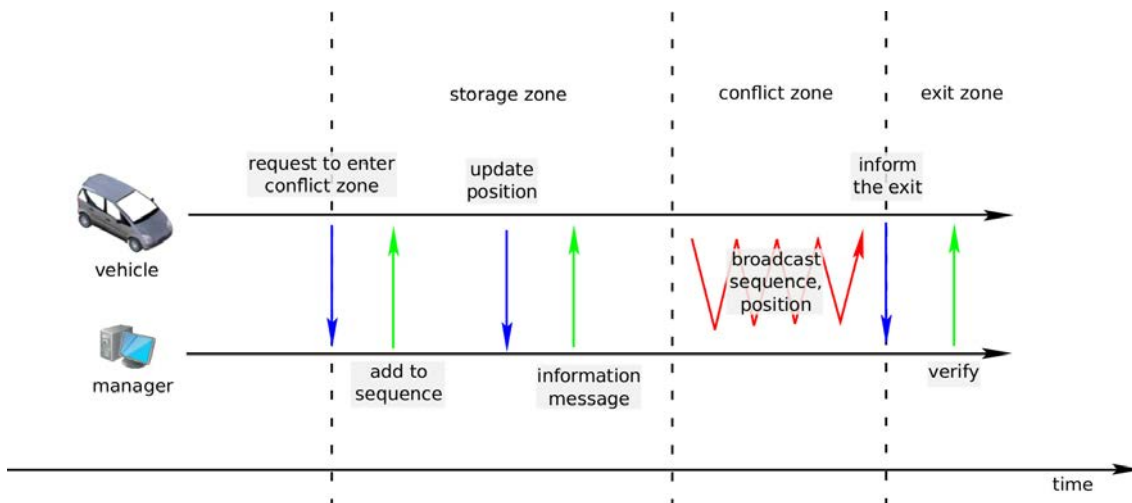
storage zone

conflict zone

exit zone

request to enter conflict zone

update position

inform the exit

vehicle

broadcast sequence, position

manager

add to sequence

information message

verify

time